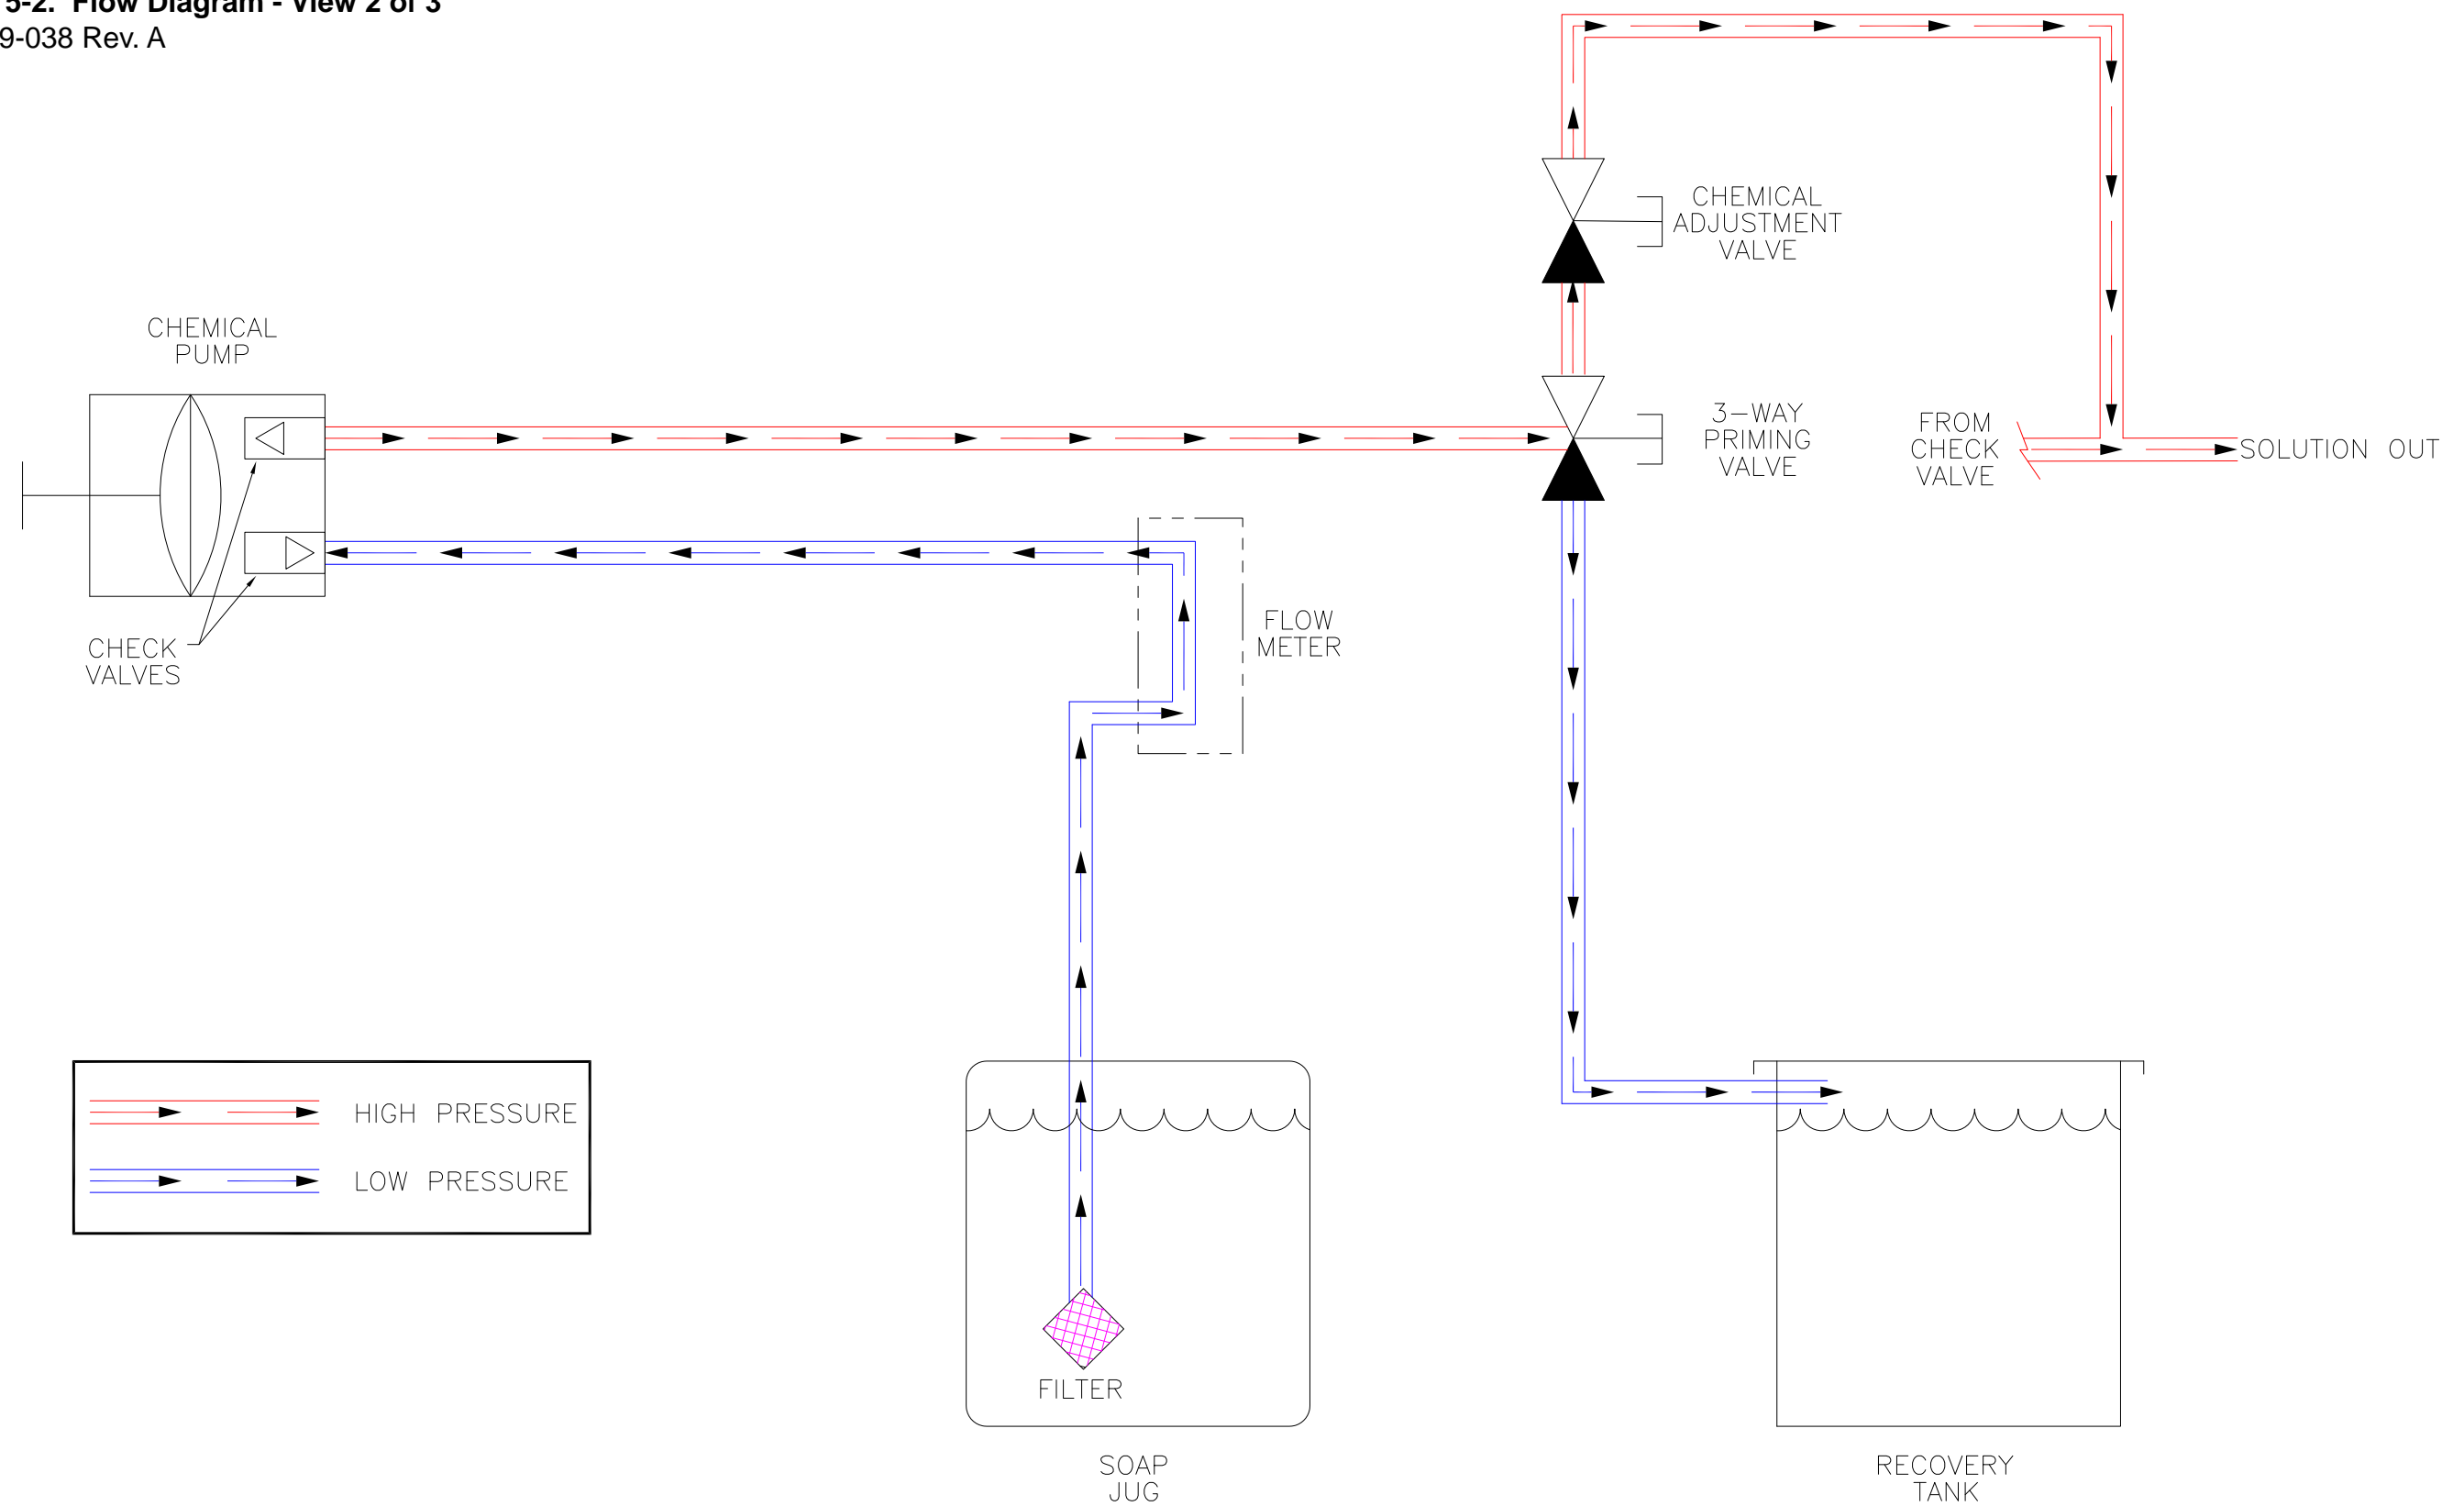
5-2. Flow Diagram - View 2 of 3
9-038 Rev. A

CHEMICAL ADJUSTMENT VALVE

CHEMICAL PUMP

3—WAY PRIMING VALVE

FROM CHECK VALVE

SOLUTION OUT

FLOW METER

CHECK VALVES

HIGH PRESSURE

LOW PRESSURE

FILTER

SOAP JUG

RECOVERY TANK